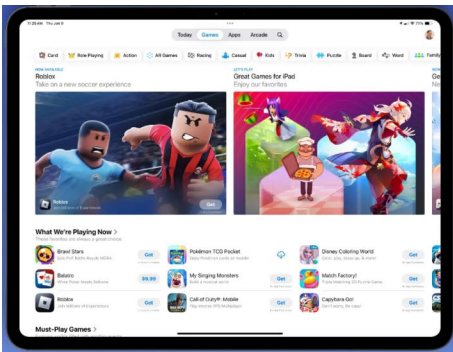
11:28 AM Thu Jan 9

Today Games Apps Arcade

Card Role-Playing Action All Games Racing Casual Kids Trivia Puzzle Board Word Family

NOW AVAILABLE
Roblox
Take on a new soccer experience

LET'S PLAY
Great Games for iPad
Enjoy our favorites

Roblox
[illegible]
Get

What We're Playing Now >
These favorites are always a great choice

Brawl Stars
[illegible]
Get

Pokémon TCG Pocket
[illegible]

Disney Coloring World
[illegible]
Get

Balatro
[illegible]
$9.99

My Singing Monsters
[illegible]
Get

Match Factory!
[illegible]
Get

Roblox
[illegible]
Get

Call of Duty®: Mobile
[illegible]
Get

Capybara Go!
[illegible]
Get

Must-Play Games >